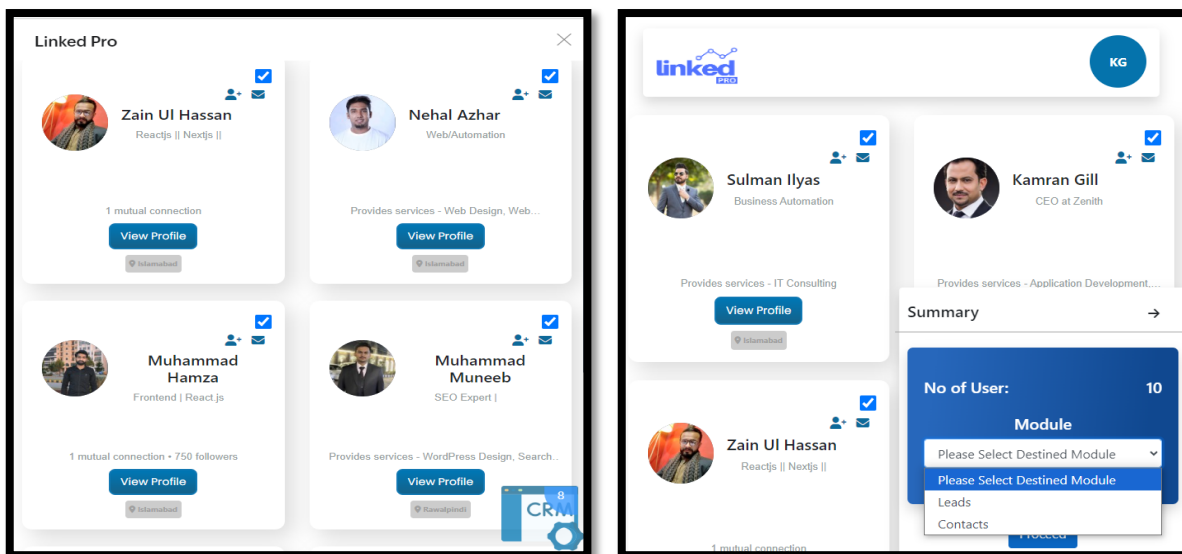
Linked Pro

Zain Ul Hassan
Reactjs || Nextjs ||
1 mutual connection
View Profile
Islamabad

Nehal Azhar
Web/Automation
Provides services - Web Design, Web...
View Profile
Islamabad

Muhammad Hamza
Frontend | React.js
1 mutual connection • 750 followers
View Profile
Islamabad

Muhammad Muneeb
SEO Expert |
Provides services - WordPress Design, Search...
View Profile
Rawalpindi

8
CRM

linked PRO
KG

Sulman Ilyas
Business Automation
Provides services - IT Consulting
View Profile
Islamabad

Kamran Gill
CEO at Zenith
Provides services - Application Development,...

Zain Ul Hassan
Reactjs || Nextjs ||
1 mutual connection

Summary →

No of User: 10
Module
Please Select Destined Module
Please Select Destined Module
Leads
Contacts
Proceed